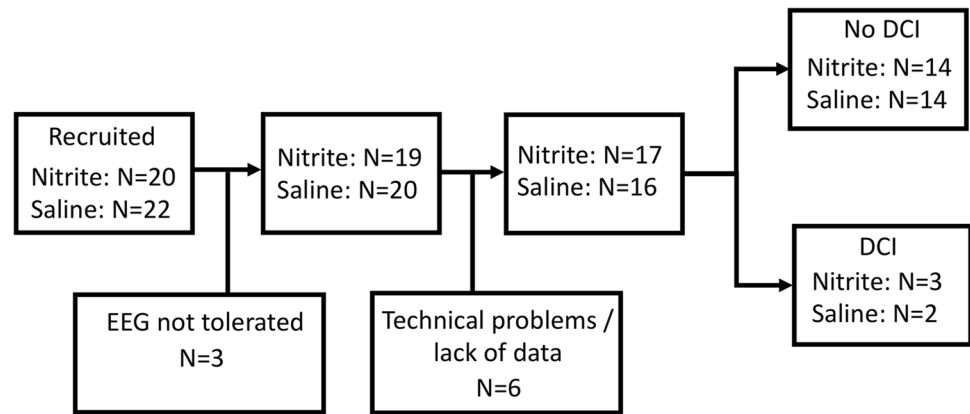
No DCI
Nitrite: N=14
Saline: N=14

Recruited
Nitrite: N=20
Saline: N=22

Nitrite: N=19
Saline: N=20

Nitrite: N=17
Saline: N=16

DCI
Nitrite: N=3
Saline: N=2

EEG not tolerated
N=3

Technical problems / lack of data
N=6